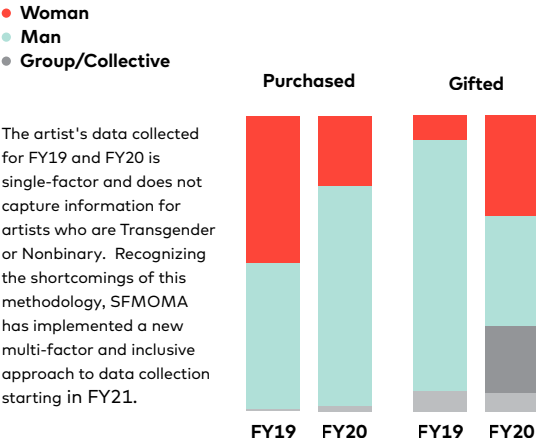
Woman
Man
Group/Collective

Purchased

Gifted

The artist's data collected for FY19 and FY20 is single-factor and does not capture information for artists who are Transgender or Nonbinary. Recognizing the shortcomings of this methodology, SFMOMA has implemented a new multi-factor and inclusive approach to data collection starting in FY21.

FY19 FY20 FY19 FY20